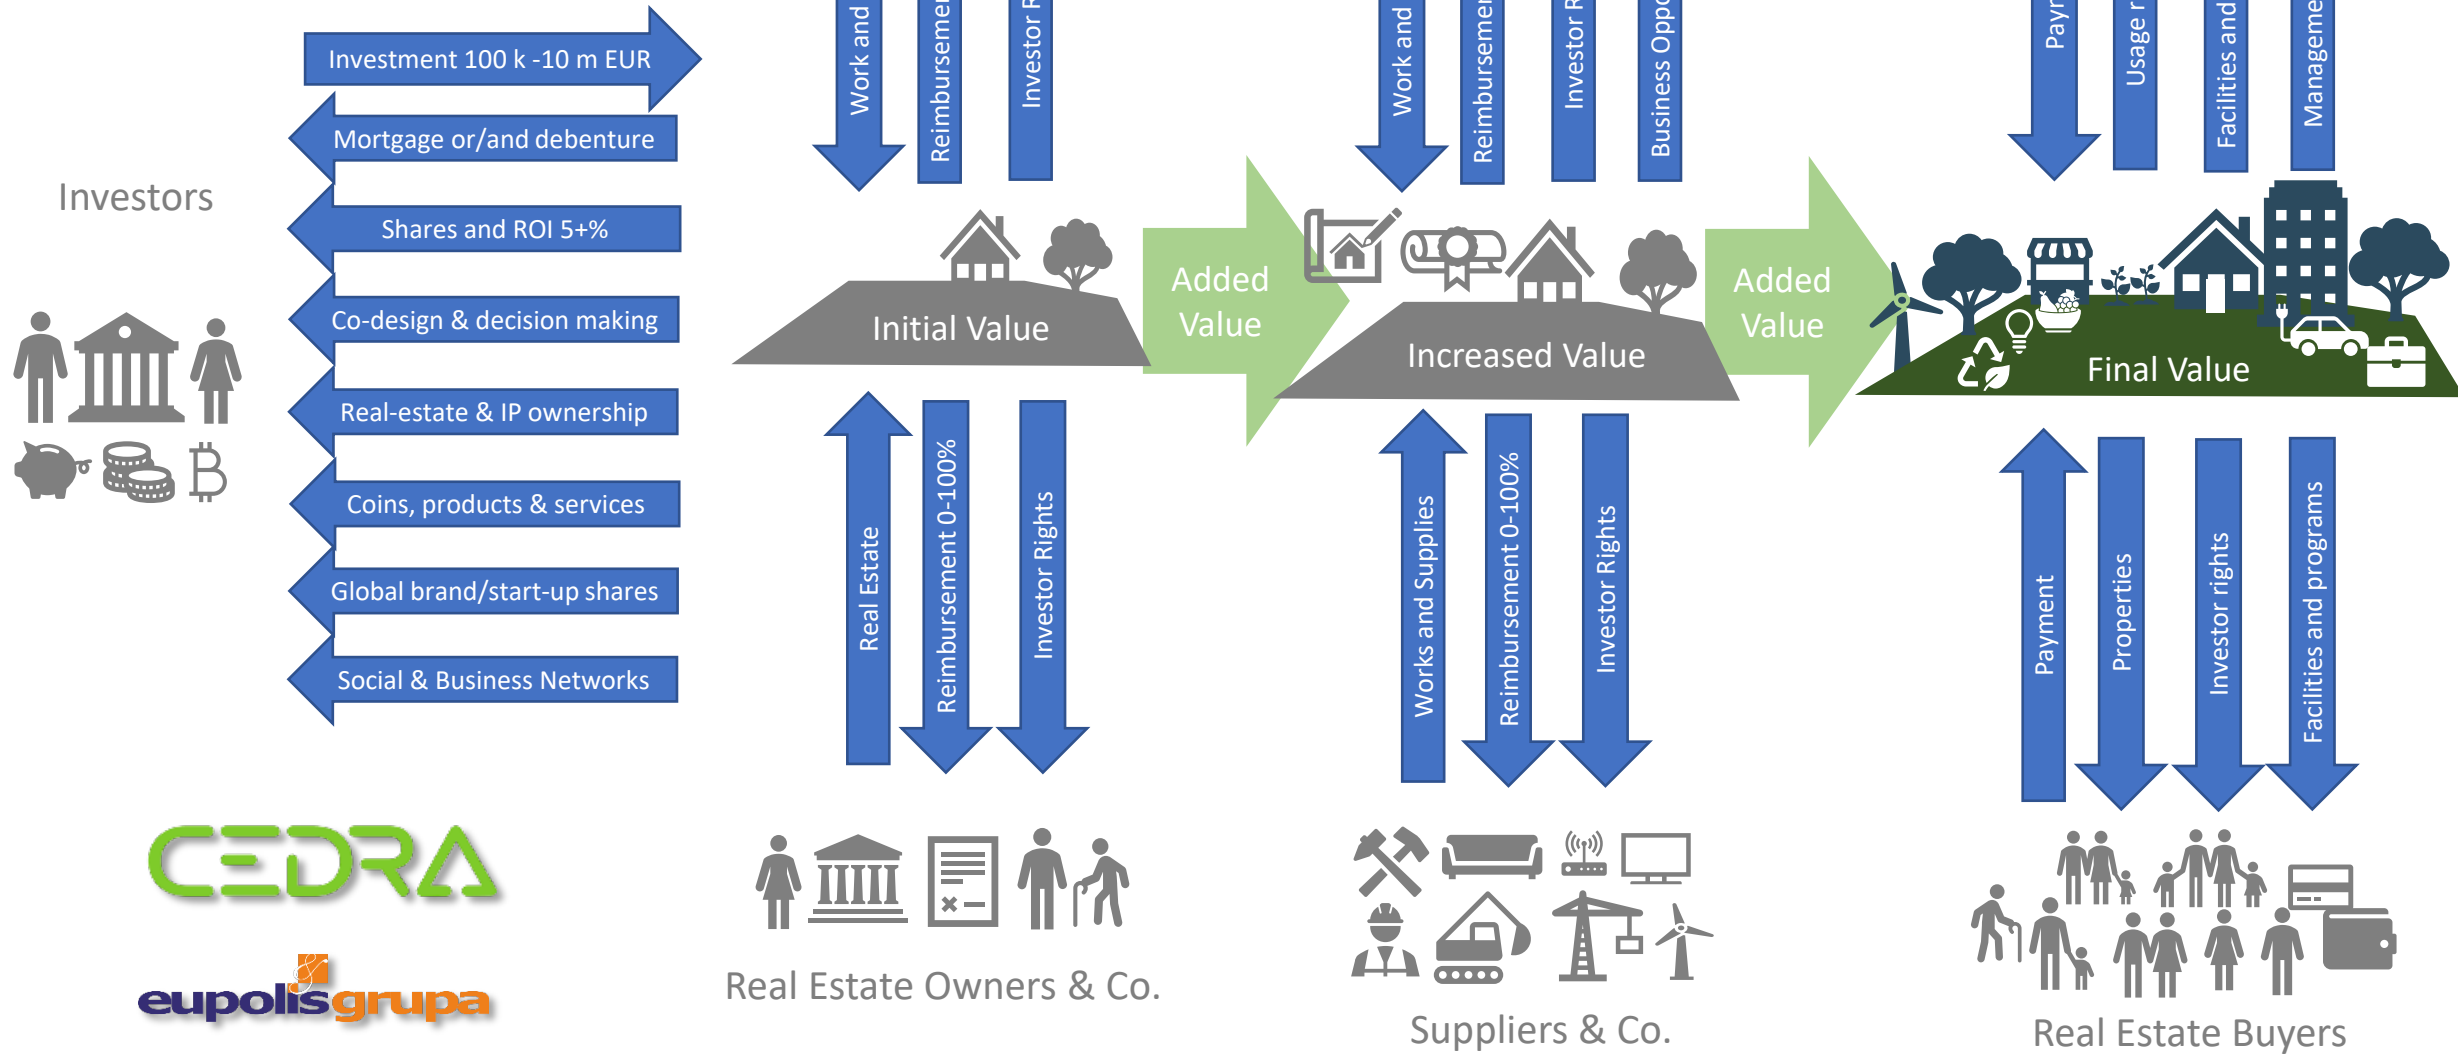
Investors

Investment 100 k -10 m EUR

Mortgage or/and debenture

Shares and ROI 5+%

Co-design & decision making

Real-estate & IP ownership

Coins, products & services

Global brand/start-up shares

Social & Business Networks

CEDRA

eupolisgrupa

Work and

Reimburseme

Investor R

Initial Value

Real Estate

Reimbursement 0-100%

Investor Rights

Real Estate Owners & Co.

Added Value

Work and

Reimburseme

Investor R

Business Oppo

Increased Value

Works and Supplies

Reimbursement 0-100%

Investor Rights

Suppliers & Co.

Added Value

Payr

Usage r

Facilities and

Manageme

Final Value

Payment

Properties

Investor rights

Facilities and programs

Real Estate Buyers